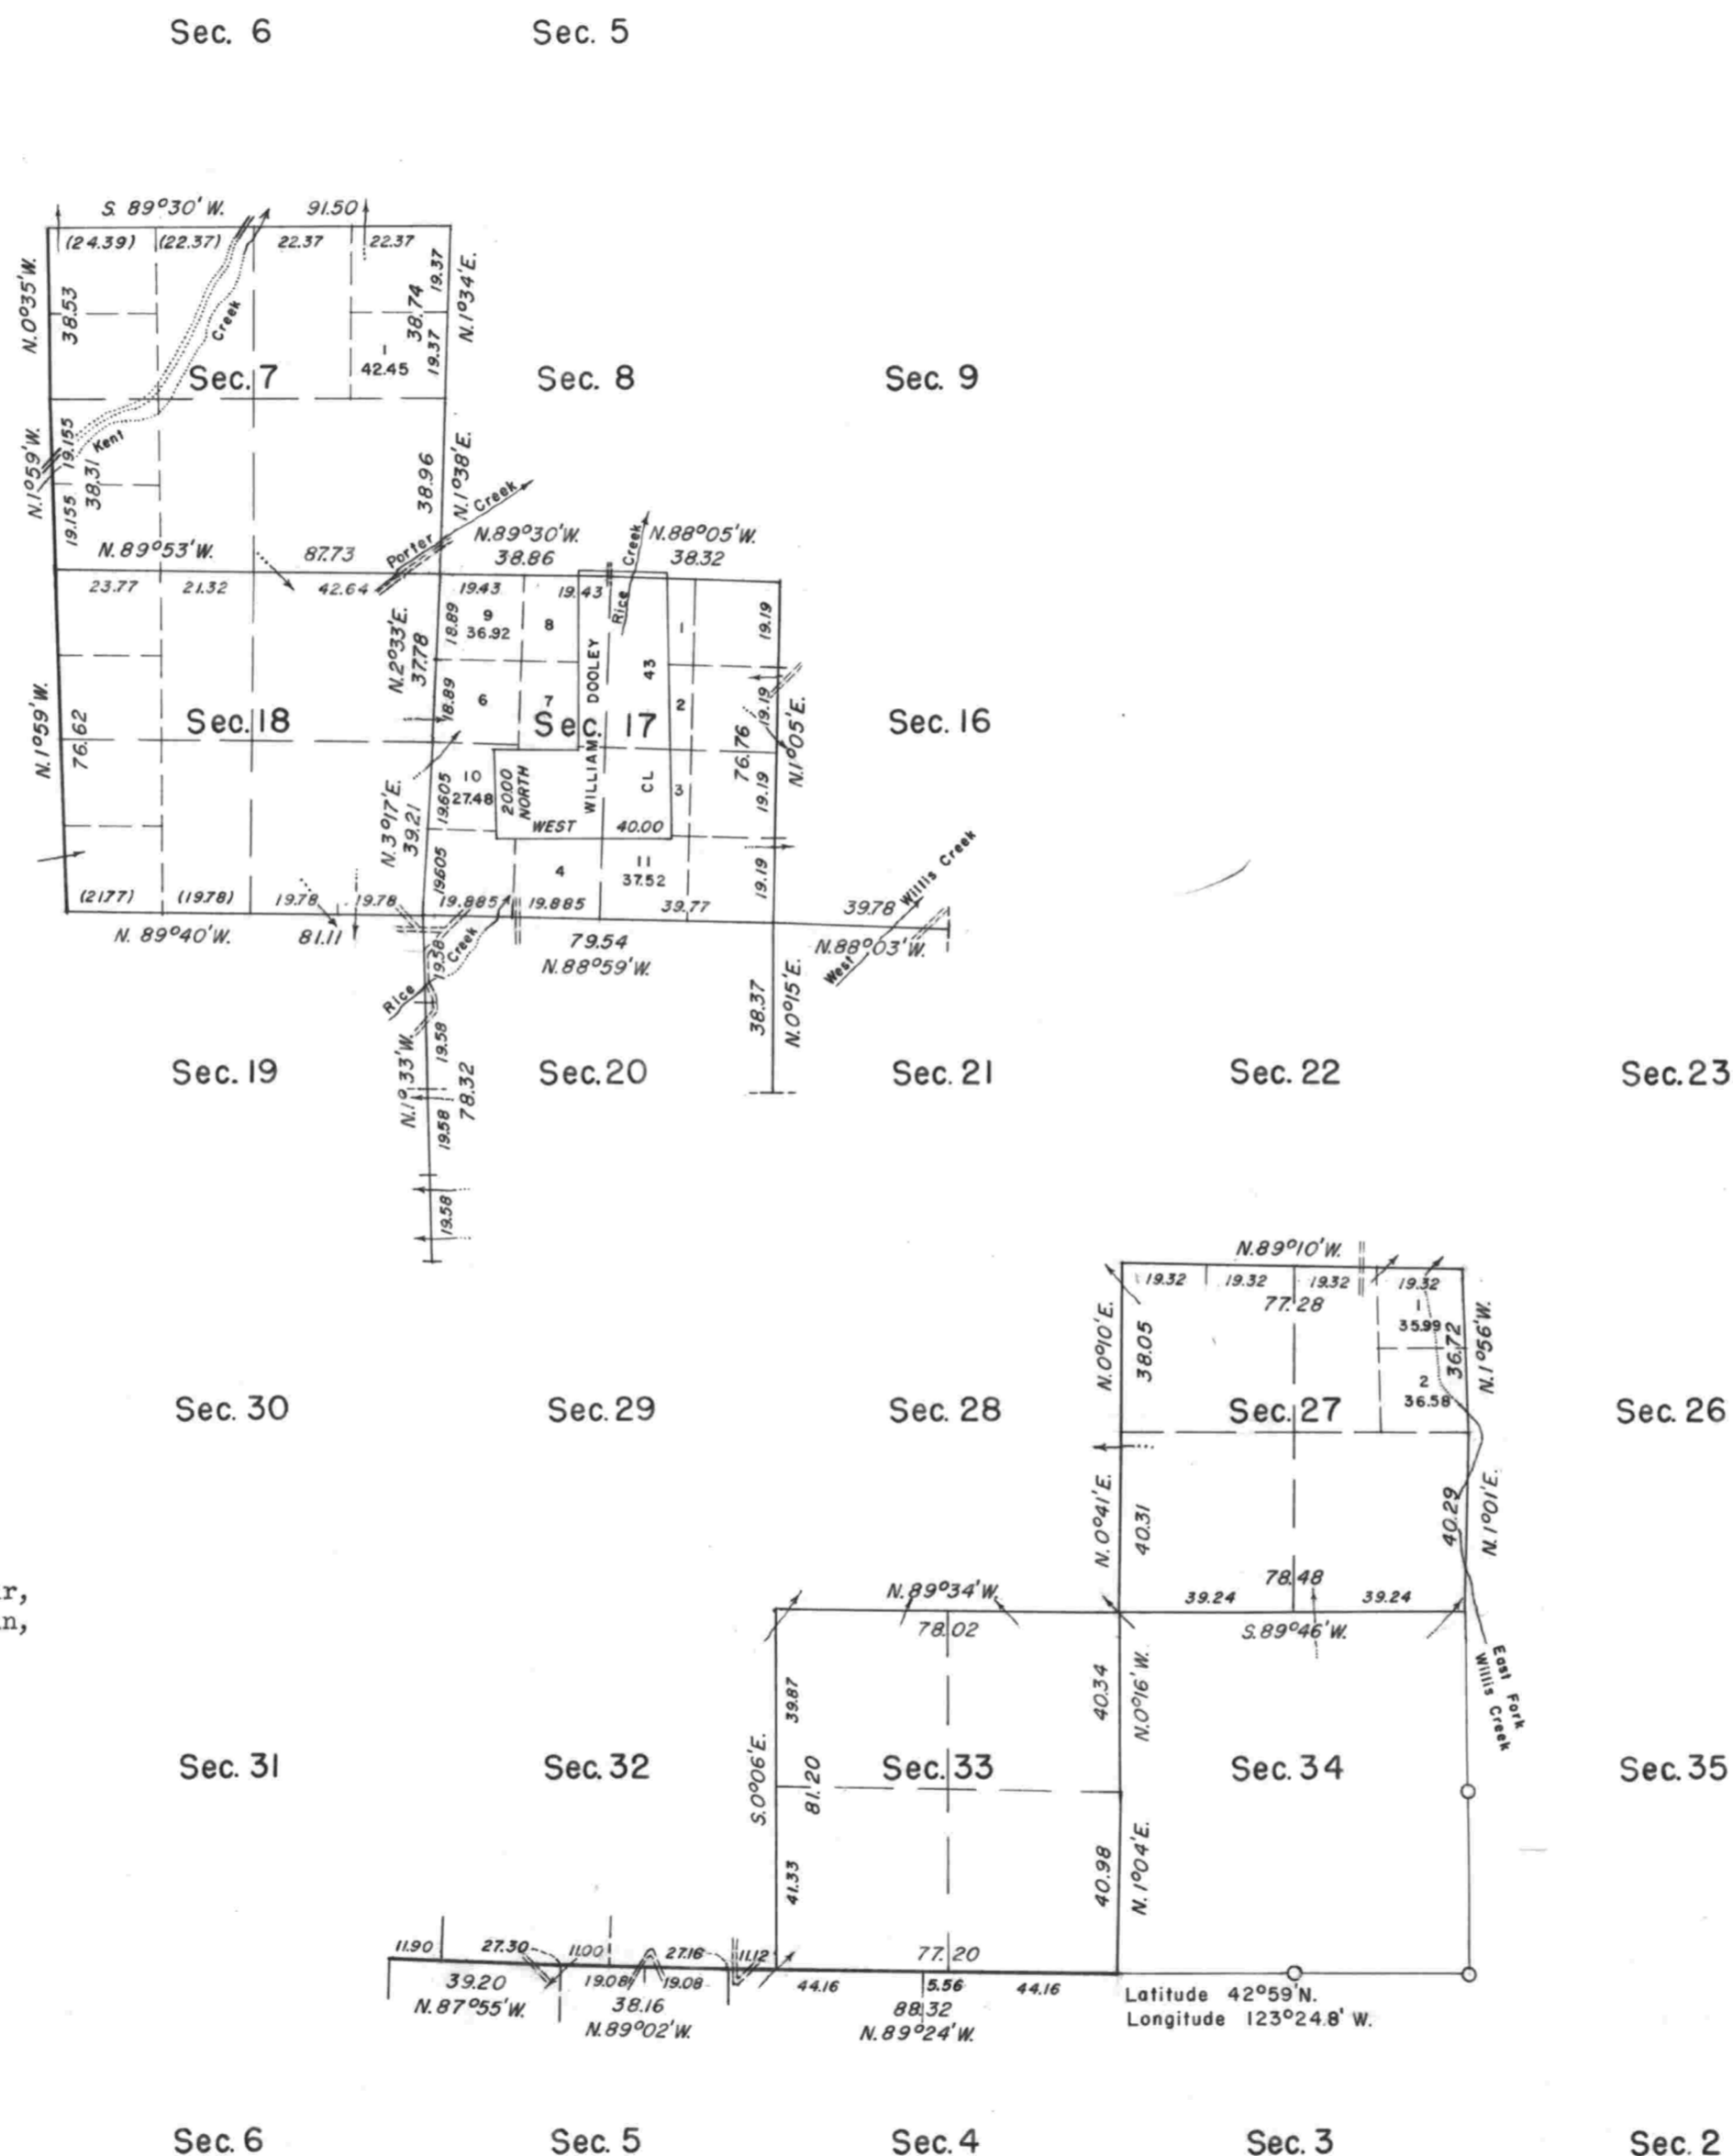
Sec. 6
Sec. 5

S. 89°30' W. 91.50
(24.39) (22.37) 22.37 22.37
N. 0°35' W. 38.53
Creek
38.74 19.37 19.37 N. 1°34' E.
1 42.45
Sec. 7
Sec. 8
Sec. 9
N. 1°59' W. 19.155 38.31 Kent 19.155
38.96 N. 1°38' E.
Creek
Porter
N. 89°53' W. 87.73
N. 89°30' W. 38.86
Creek
N. 88°05' W. 38.32
23.77 21.32 42.64 19.43 19.43
N. 2°33' E. 37.78
18.89 9 36.92 8
Rice
DOOLEY
43
1
19.19
N. 1°59' W. 76.62
Sec. 18
18.89 6 7
Sec. 17
2
19.19
N. 1°05' E.
76.76
Sec. 16
WILLIAM
10 27.48
2000 NORTH
CL
3
19.19
N. 3°17' E. 39.21
19.605
WEST 40.00
19.605
4
11 37.52
19.19
Willis Creek
(21.77) (19.78) 19.78 19.78 19.885 19.885 39.77 39.78
N. 89°40' W. 81.11
79.54 N. 88°59' W.
N. 88°03' W.
West
Creek
19.38
Rice
38.37 N. 0°15' E.
N. 1°33' W.
19.58
78.32
19.58
19.58
Sec. 19
Sec. 20
Sec. 21
Sec. 22
Sec. 23

N. 89°10' W.
19.32 19.32 19.32 19.32
77.28
1 35.99
N. 0°10' E. 38.05
36.72 N. 1°56' W.
2 36.58
Sec. 30
Sec. 29
Sec. 28
Sec. 27
Sec. 26
N. 0°41' E. 40.31
40.29 N. 1°01' E.
78.48
r,
n,
N. 89°34' W.
39.24 39.24
78.02
S. 89°46' W.
East Fork Willis Creek
40.34 N. 0°16' W.
39.87
S. 0°06' E. 81.20
Sec. 31
Sec. 32
Sec. 33
Sec. 34
Sec. 35
41.33
40.98 N. 1°04' E.
11.90 27.30 11.00 27.16 11.12 77.20
39.20 N. 87°55' W.
19.08 19.08 38.16 N. 89°02' W.
44.16 5.56 88.32 44.16 N. 89°24' W.
Latitude 42°59' N.
Longitude 123°24.8' W.

Sec. 6
Sec. 5
Sec. 4
Sec. 3
Sec. 2